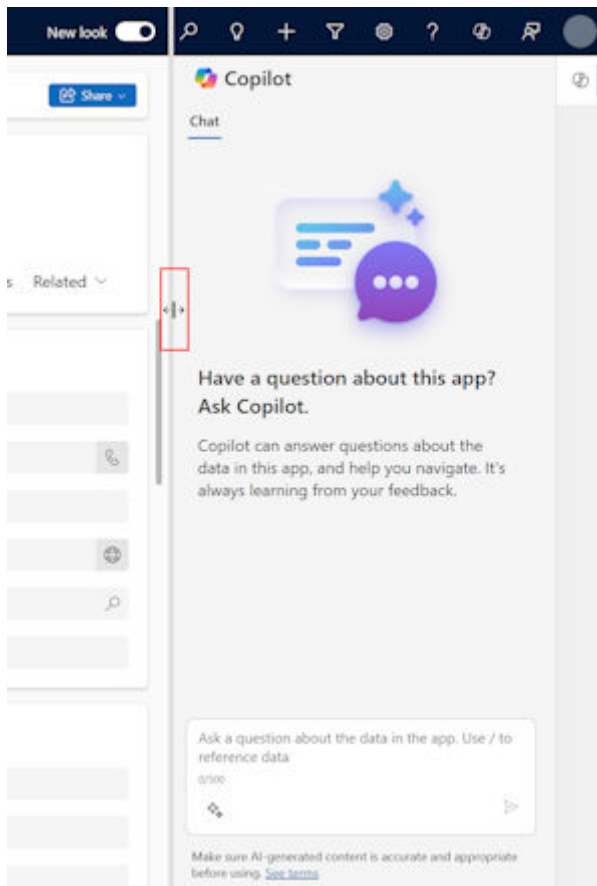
New look

Share

s Related

Copilot

Chat

Have a question about this app? Ask Copilot.

Copilot can answer questions about the data in this app, and help you navigate. It's always learning from your feedback.

Ask a question about the data in the app. Use / to reference data

0/500

Make sure AI-generated content is accurate and appropriate before using. See terms